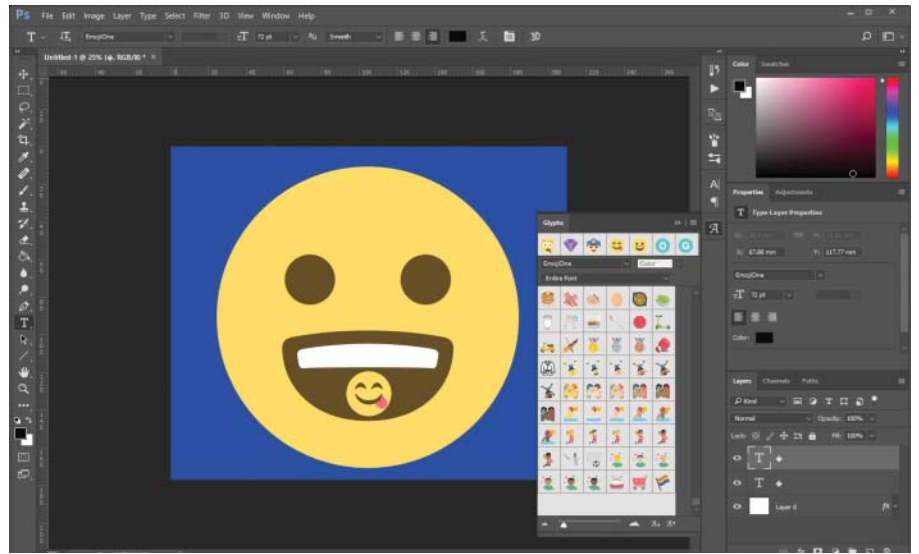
Ps File Edit Image Layer Type Select Filter 3D View Window Help

EmojiOne

72 pt

Smooth

3D

Untitled-1 @ 25% (◆, RGB/8) *

Color Swatches

Properties Adjustments

Type Layer Properties

X: 67.88 mm

Y: 117.77 mm

EmojiOne

72 pt

Color:

Glyphs

EmojiOne

Color

Entire Font

Layers Channels Paths

Kind

Normal

Opacity: 100%

Lock:

Fill: 100%

T ◆

T ◆

Layer 0

fx